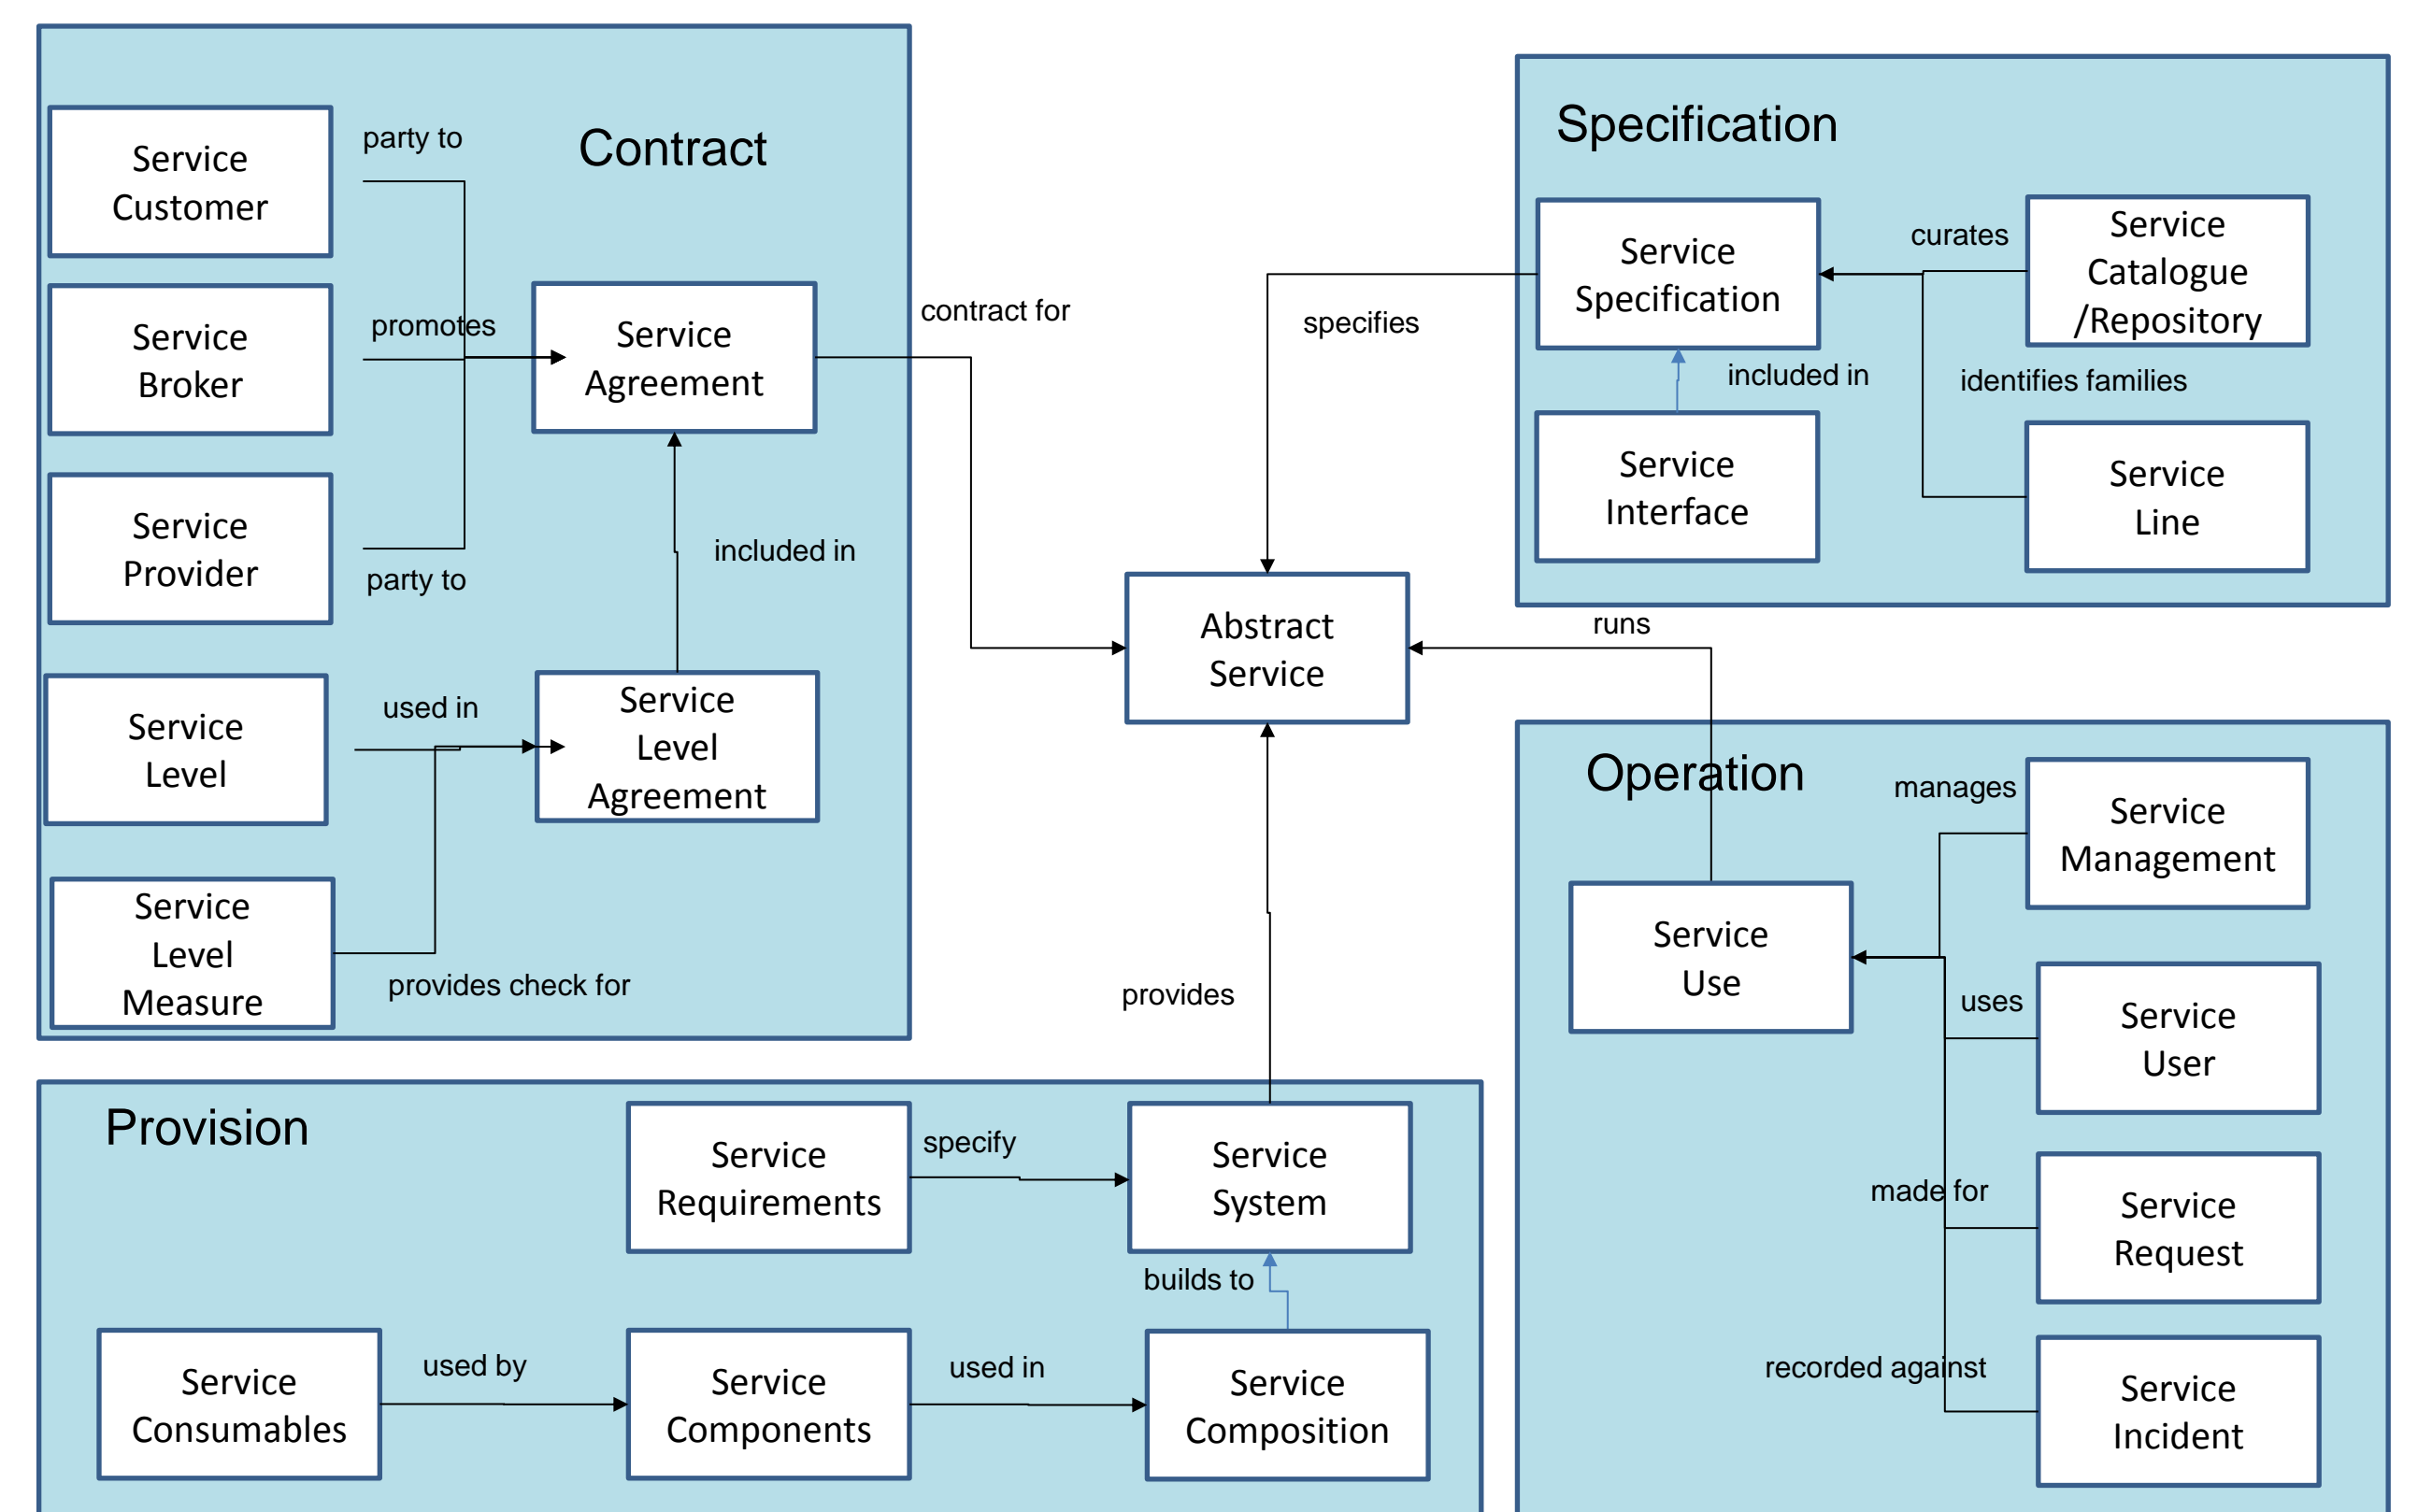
Contract

Service Customer

party to

Service Broker

promotes

Service Agreement

Service Provider

party to

included in

Service Level

used in

Service Level Agreement

Service Level Measure

provides check for

contract for

Abstract Service

specifies

Specification

Service Specification

curates

Service Catalogue /Repository

included in

identifies families

Service Interface

Service Line

runs

Operation

manages

Service Management

Service Use

uses

Service User

provides

Provision

Service Requirements

specify

Service System

builds to

made for

Service Request

Service Consumables

used by

Service Components

used in

Service Composition

recorded against

Service Incident